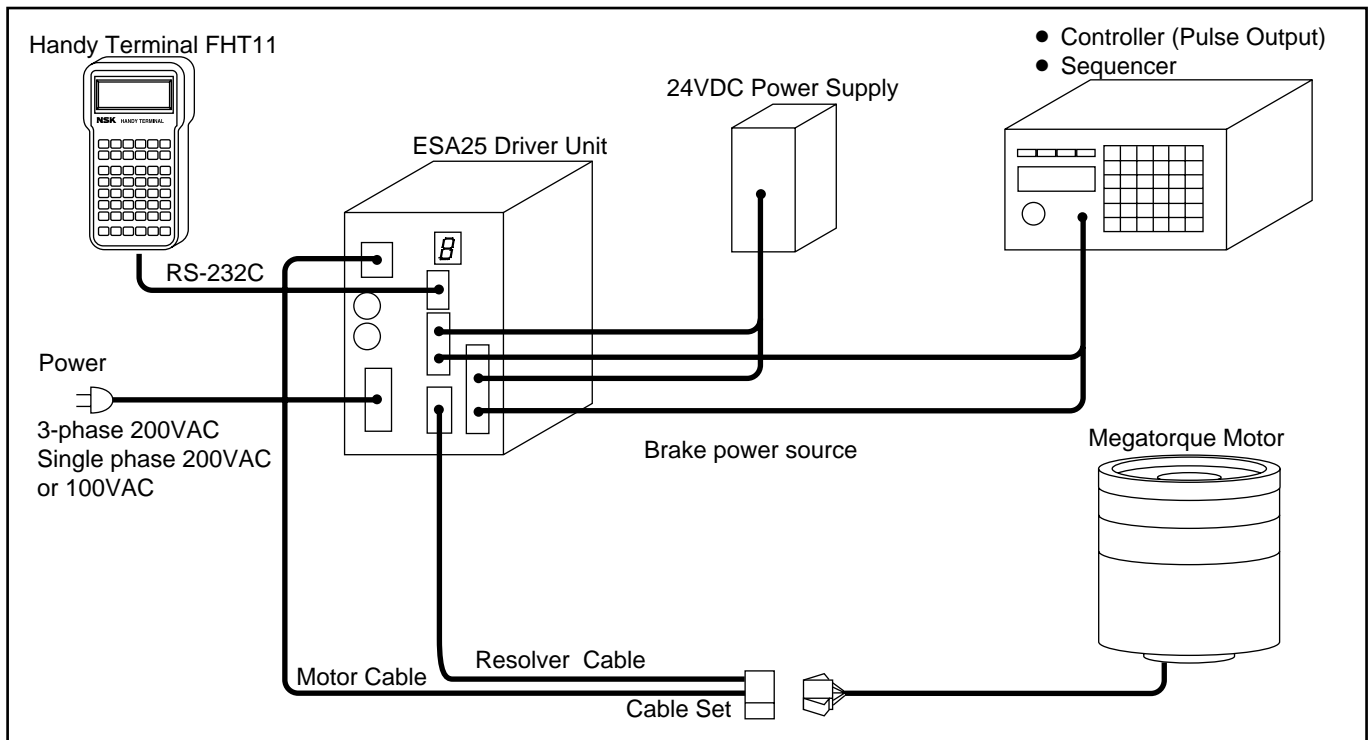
Handy Terminal FHT11

NSK HANDY TERMINAL

● Controller (Pulse Output)
● Sequencer

24VDC Power Supply

ESA25 Driver Unit

8

RS-232C

Power

3-phase 200VAC
Single phase 200VAC
or 100VAC

Brake power source

Megatorque Motor

Resolver Cable

Motor Cable

Cable Set